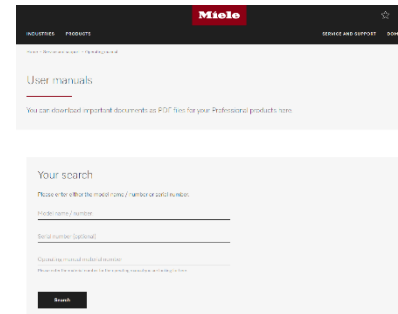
Miele

INDUSTRIES PRODUCTS

SERVICE AND SUPPORT DOM

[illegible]

User manuals

You can download important documents as PDF files for your Professional products here.

Your search

Please enter either the model name / number or serial number.

Model name / number

Serial number (optional)

Operating manual material number

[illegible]

Search